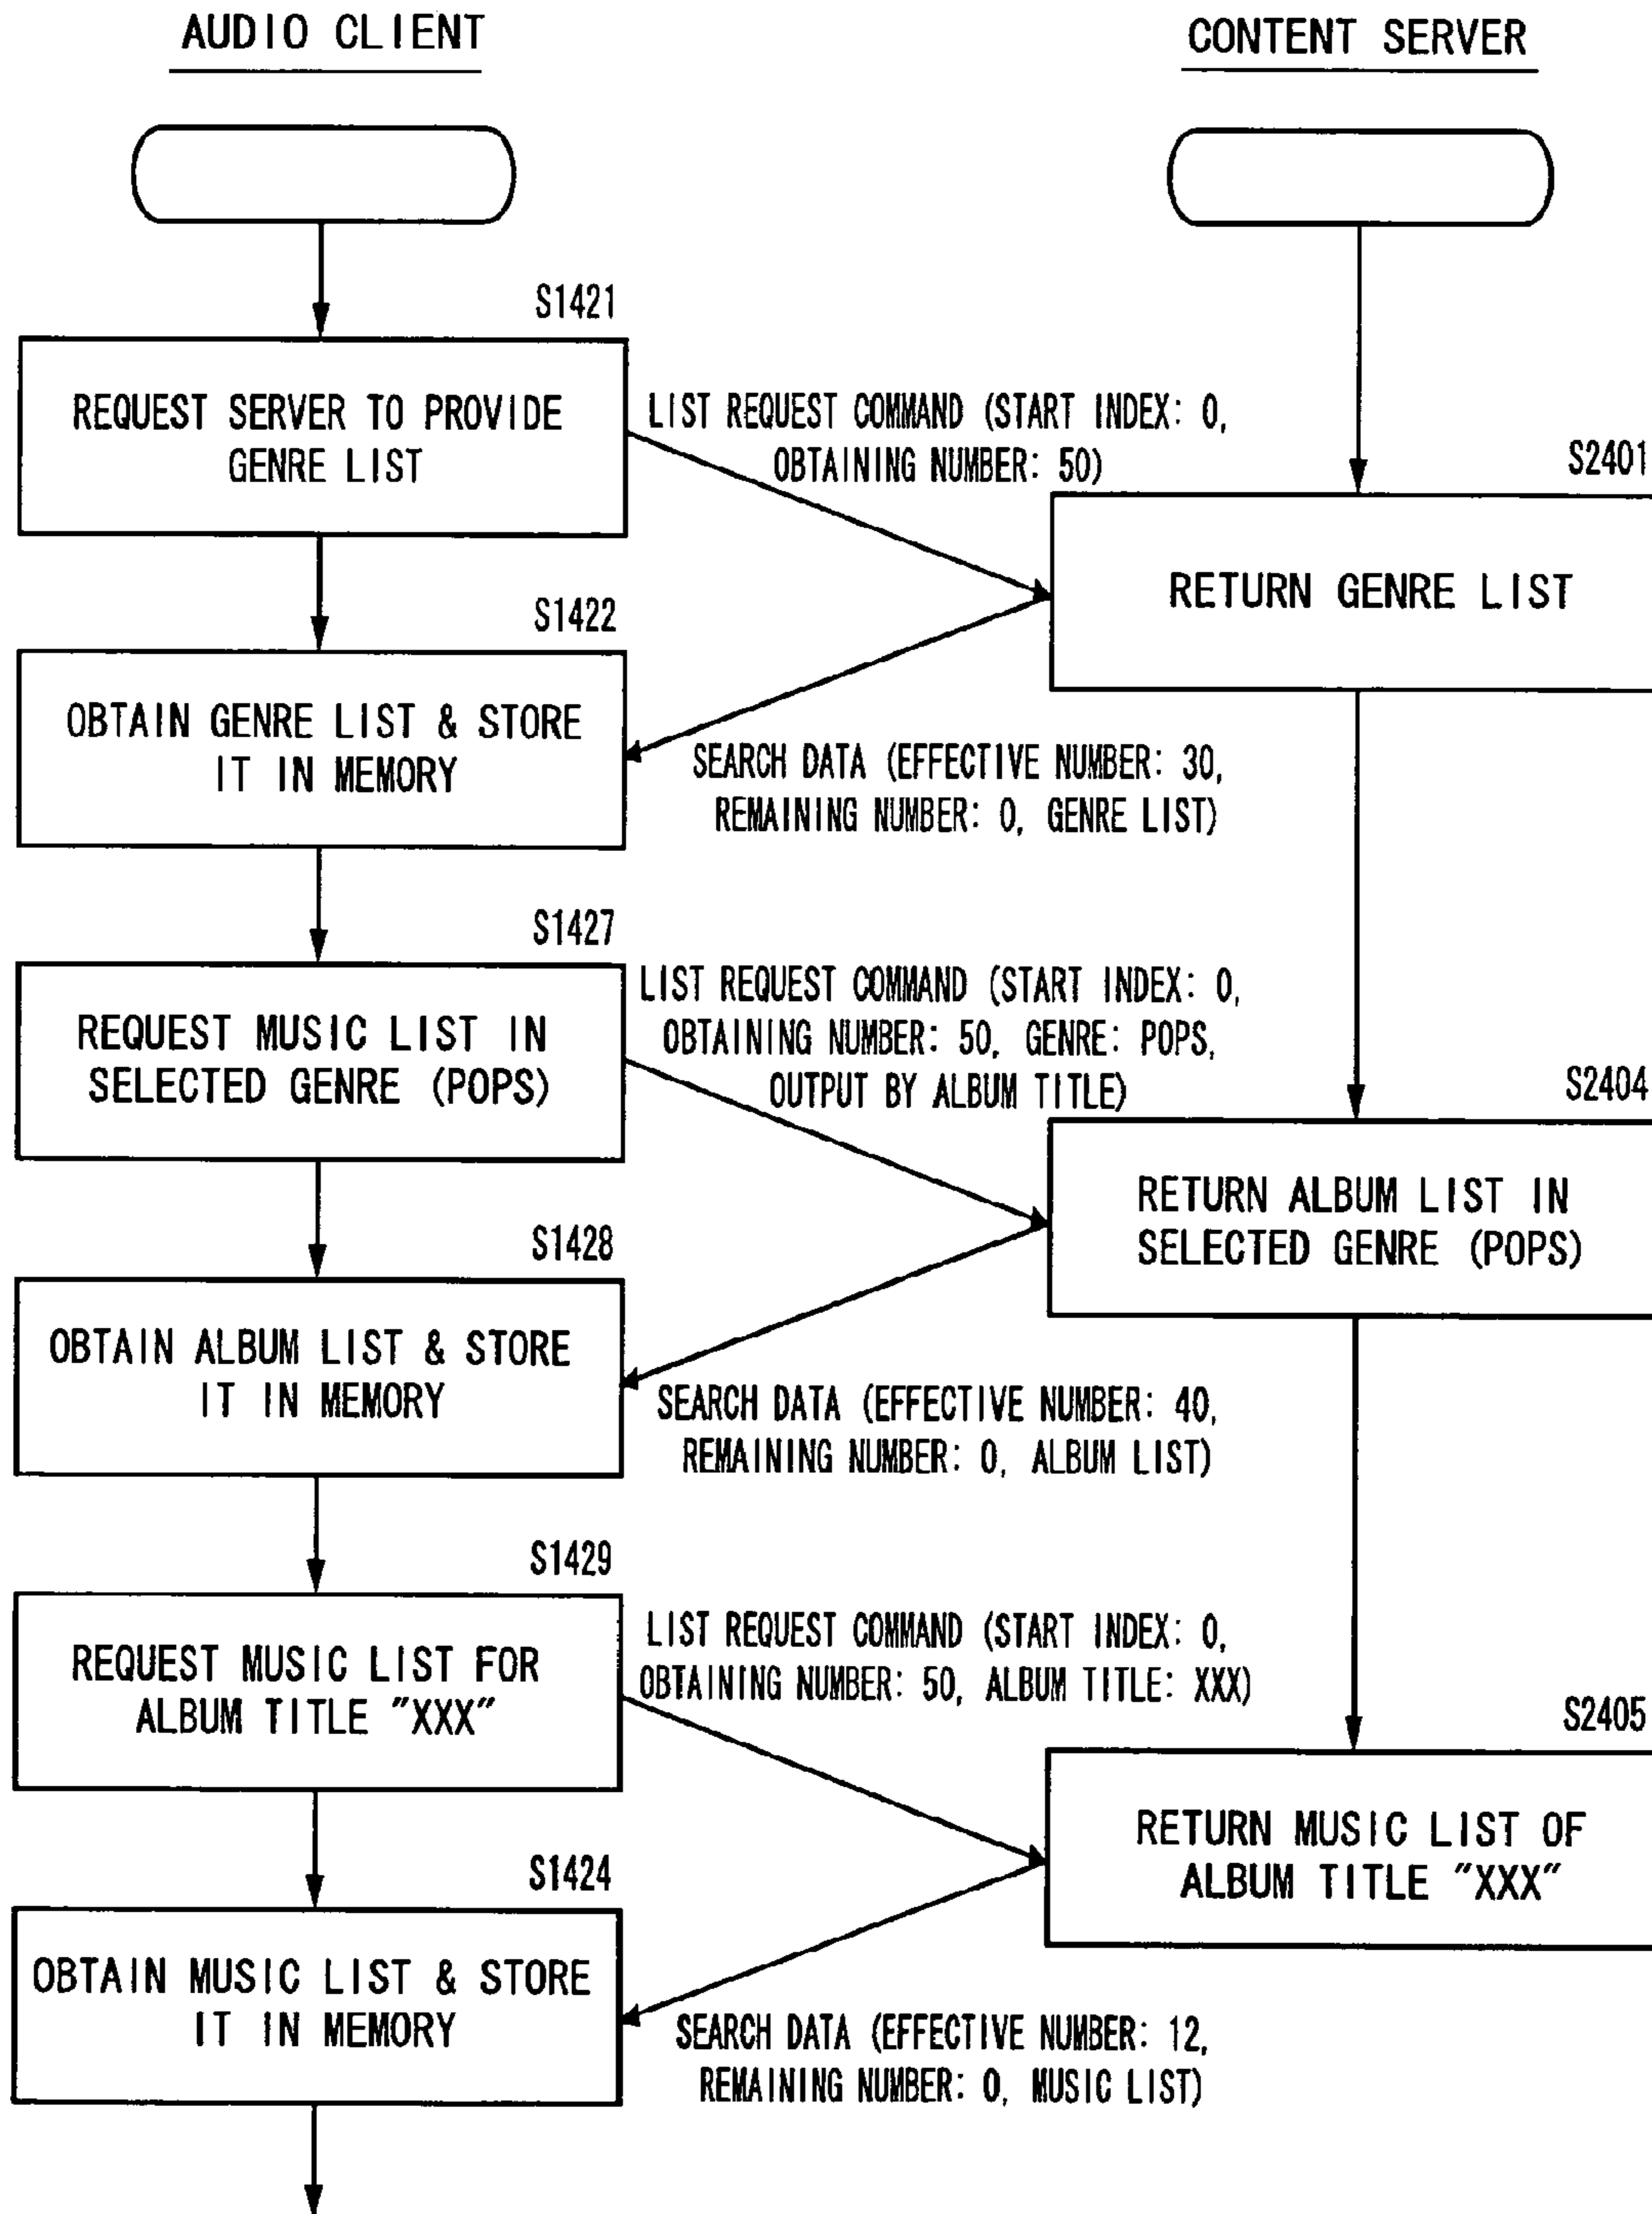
AUDIO CLIENT

CONTENT SERVER

S1421

REQUEST SERVER TO PROVIDE GENRE LIST

LIST REQUEST COMMAND (START INDEX: 0, OBTAINING NUMBER: 50)

S2401

RETURN GENRE LIST

S1422

OBTAIN GENRE LIST & STORE IT IN MEMORY

SEARCH DATA (EFFECTIVE NUMBER: 30, REMAINING NUMBER: 0, GENRE LIST)

S1427

REQUEST MUSIC LIST IN SELECTED GENRE (POPS)

LIST REQUEST COMMAND (START INDEX: 0, OBTAINING NUMBER: 50, GENRE: POPS, OUTPUT BY ALBUM TITLE)

S2404

RETURN ALBUM LIST IN SELECTED GENRE (POPS)

S1428

OBTAIN ALBUM LIST & STORE IT IN MEMORY

SEARCH DATA (EFFECTIVE NUMBER: 40, REMAINING NUMBER: 0, ALBUM LIST)

S1429

REQUEST MUSIC LIST FOR ALBUM TITLE "XXX"

LIST REQUEST COMMAND (START INDEX: 0, OBTAINING NUMBER: 50, ALBUM TITLE: XXX)

S2405

RETURN MUSIC LIST OF ALBUM TITLE "XXX"

S1424

OBTAIN MUSIC LIST & STORE IT IN MEMORY

SEARCH DATA (EFFECTIVE NUMBER: 12, REMAINING NUMBER: 0, MUSIC LIST)